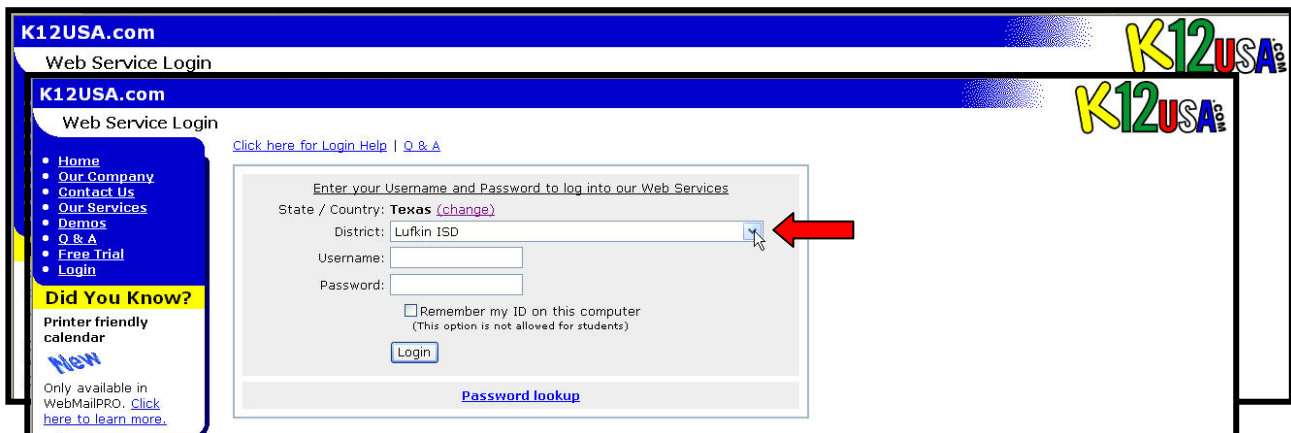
K12USA.com

Web Service Login

K12USA.com

K12USA.com

Web Service Login

K12USA.com

- Home
- Our Company
- Contact Us
- Our Services
- Demos
- Q & A
- Free Trial
- Login

Did You Know?

Printer friendly calendar

New

Only available in WebMailPRO. Click here to learn more.

Click here for Login Help | Q & A

Enter your Username and Password to log into our Web Services

State / Country: Texas (change)

District: Lufkin ISD

Username:

Password:

Remember my ID on this computer
(This option is not allowed for students)

Login

Password lookup